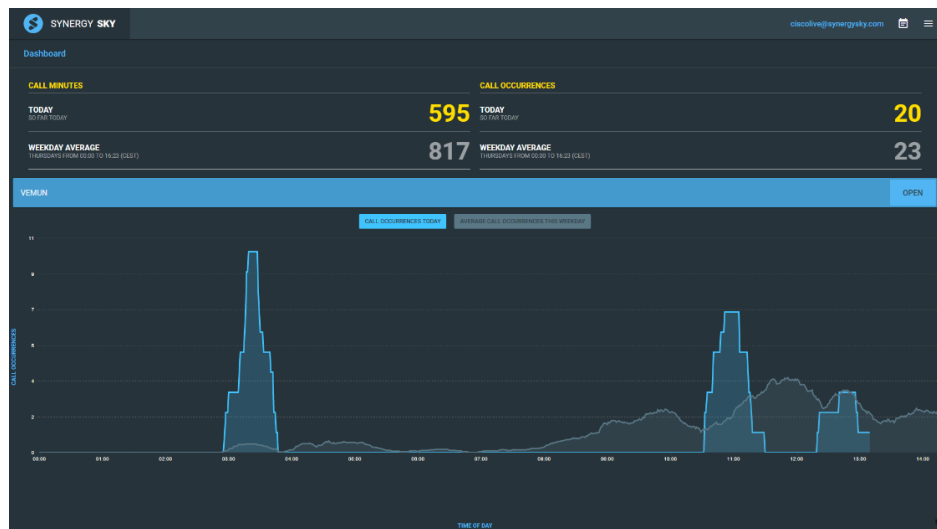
SYNERGY SKY

ciscolive@synergysky.com

Dashboard

CALL MINUTES

TODAY
SO FAR TODAY
595

WEEKDAY AVERAGE
THURSDAYS FROM 00:00 TO 16:23 (CEST)
817

CALL OCCURRENCES

TODAY
SO FAR TODAY
20

WEEKDAY AVERAGE
THURSDAYS FROM 00:00 TO 16:23 (CEST)
23

VEMUN

OPEN

CALL OCCURRENCES TODAY

AVERAGE CALL OCCURRENCES THIS WEEKDAY

CALL OCCURRENCES

11
9
7
6
4
2
0

00:00
01:00
02:00
03:00
04:00
05:00
06:00
07:00
08:00
09:00
10:00
11:00
12:00
13:00
14:00

TIME OF DAY